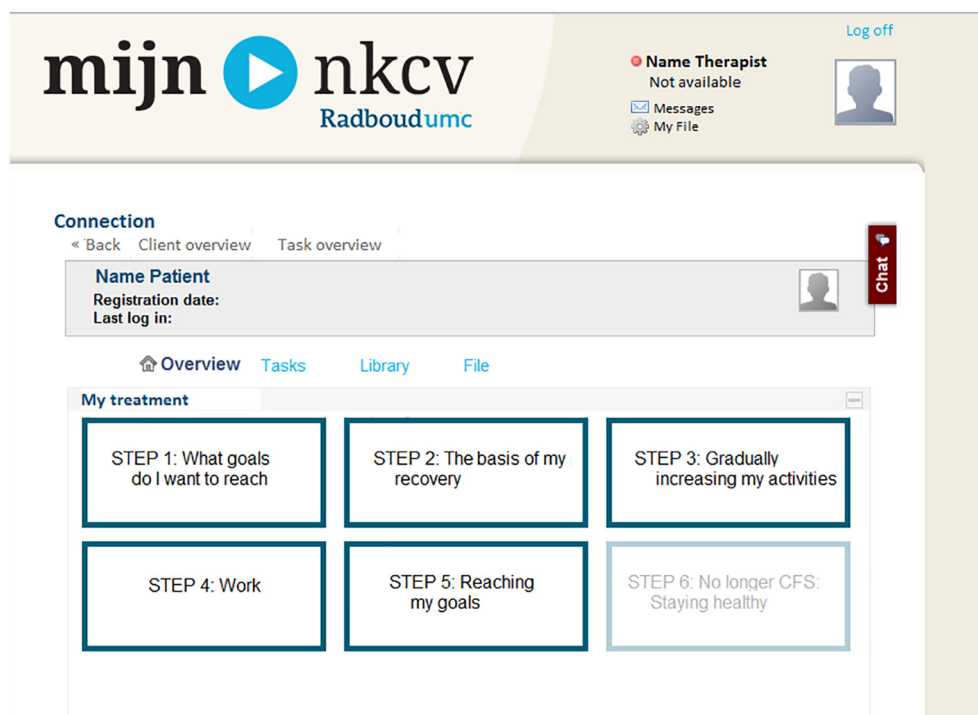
mijn nkcv
Radboudumc

Log off

Name Therapist
Not available

Messages
My File

Connection
« Back   Client overview   Task overview

Chat

Name Patient
Registration date:
Last log in:

Overview   Tasks   Library   File

My treatment

STEP 1: What goals do I want to reach

STEP 2: The basis of my recovery

STEP 3: Gradually increasing my activities

STEP 4: Work

STEP 5: Reaching my goals

STEP 6: No longer CFS: Staying healthy